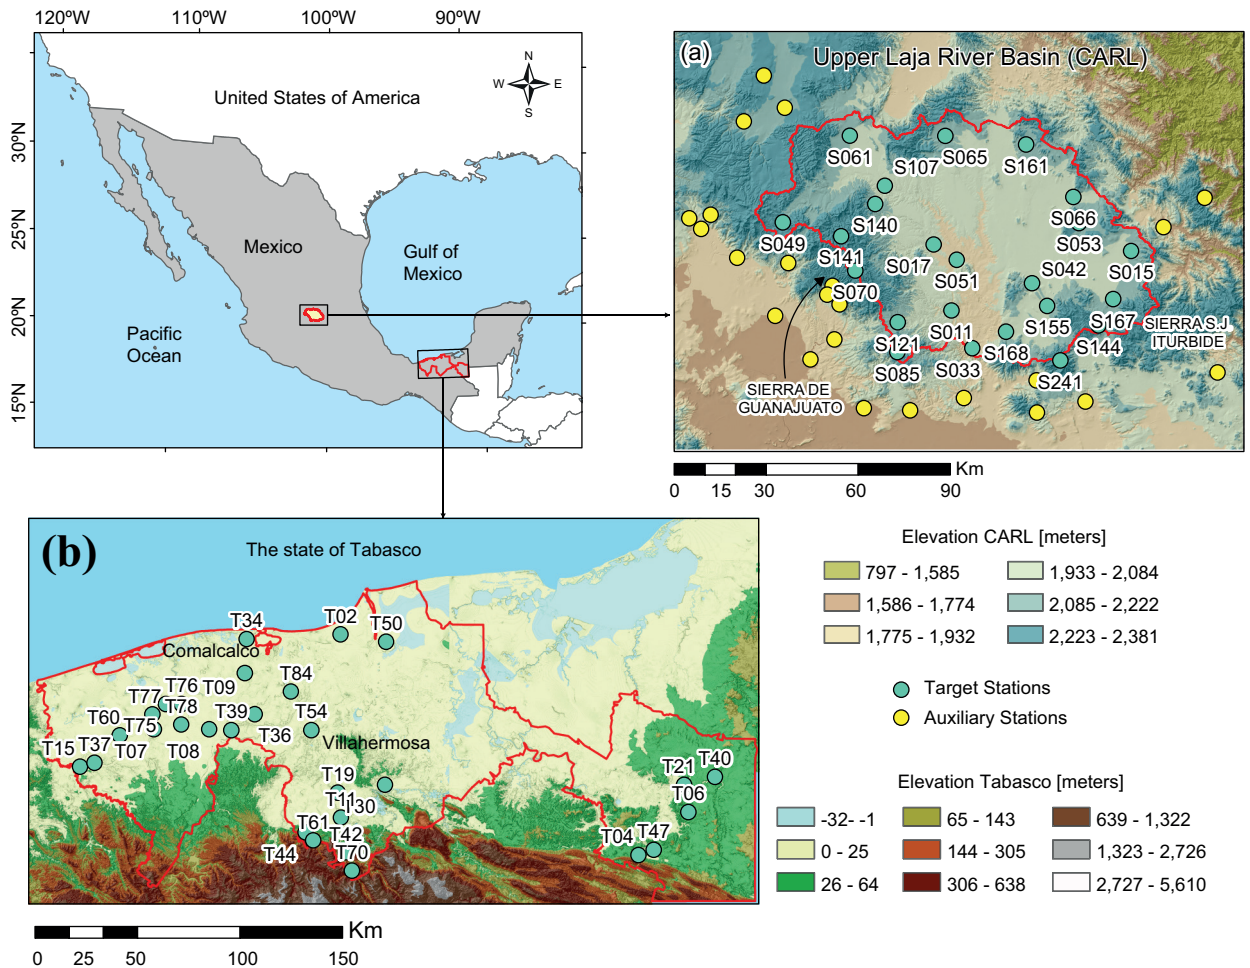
120ºW 110ºW 100ºW 90ºW

N
W E
S

30ºN
25ºN
20ºN
15ºN

United States of America

Mexico

Gulf of Mexico

Pacific Ocean

(a) Upper Laja River Basin (CARL)

S061 S107 S065 S161
S140 S066
S049 S053
S141 S017 S051 S042 S015
S070
S011 S155 S167 SIERRA S.J ITURBIDE
S121 S168 S144
S085 S033 S241
SIERRA DE GUANAJUATO

Km
0 15 30 60 90

(b) The state of Tabasco

T34 T02 T50
Comalcalco
T84
T77 T76 T09
T78
T60 T75 T39 T54
T15 T37 T07 T08 T36 Villahermosa
T19
T11 T30
T61 T42
T44 T70
T21 T40
T06
T04 T47

Km
0 25 50 100 150

Elevation CARL [meters]

| | | | |
|---|---|---|---|
| 797 - 1,585 | | 1,933 - 2,084 | |
| 1,586 - 1,774 | | 2,085 - 2,222 | |
| 1,775 - 1,932 | | 2,223 - 2,381 | |

Target Stations
Auxiliary Stations

Elevation Tabasco [meters]

| | | |
|---|---|---|
| -32- -1 | 65 - 143 | 639 - 1,322 |
| 0 - 25 | 144 - 305 | 1,323 - 2,726 |
| 26 - 64 | 306 - 638 | 2,727 - 5,610 |